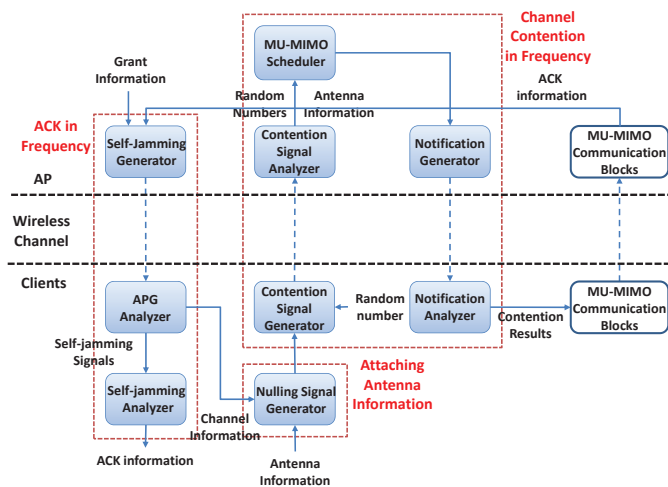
Channel Contention in Frequency

MU-MIMO Scheduler

Grant Information

Random Numbers

Antenna Information

ACK information

ACK in Frequency

Self-Jamming Generator

Contention Signal Analyzer

Notification Generator

MU-MIMO Communication Blocks

AP

Wireless Channel

Clients

APG Analyzer

Contention Signal Generator

Random number

Notification Analyzer

MU-MIMO Communication Blocks

Contention Results

Self-jamming Signals

Self-jamming Analyzer

Attaching Antenna Information

Nulling Signal Generator

Channel Information

ACK information

Antenna Information